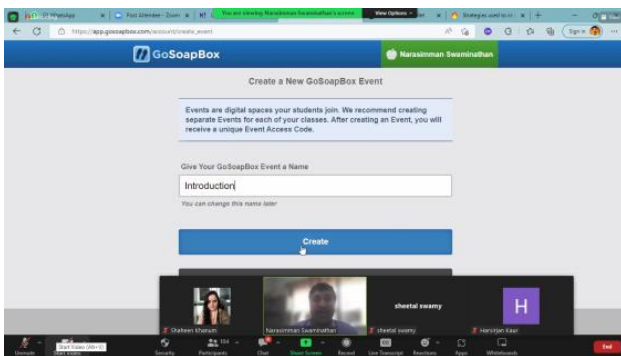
(1) WhatsApp
Post Attendee - Zoom
You are viewing Narasimman Swaminathan's screen
View Options
Strategies used to cr...
Sign in
https://app.gosoapbox.com/account/create_event
GoSoapBox
Narasimman Swaminathan

Create a New GoSoapBox Event

Events are digital spaces your students join. We recommend creating separate Events for each of your classes. After creating an Event, you will receive a unique Event Access Code.

Give Your GoSoapBox Event a Name
Introduction
You can change this name later

Create

Shaheen Khanum
Narasimman Swaminathan
sheetal swamy
sheetal swamy
H
Harsimran Kaur

Unmute
Start Video (Alt+V)
Start Video
Security
Participants 104
Chat
Share Screen
Record
Live Transcript
Reactions
Apps
Whiteboards
End